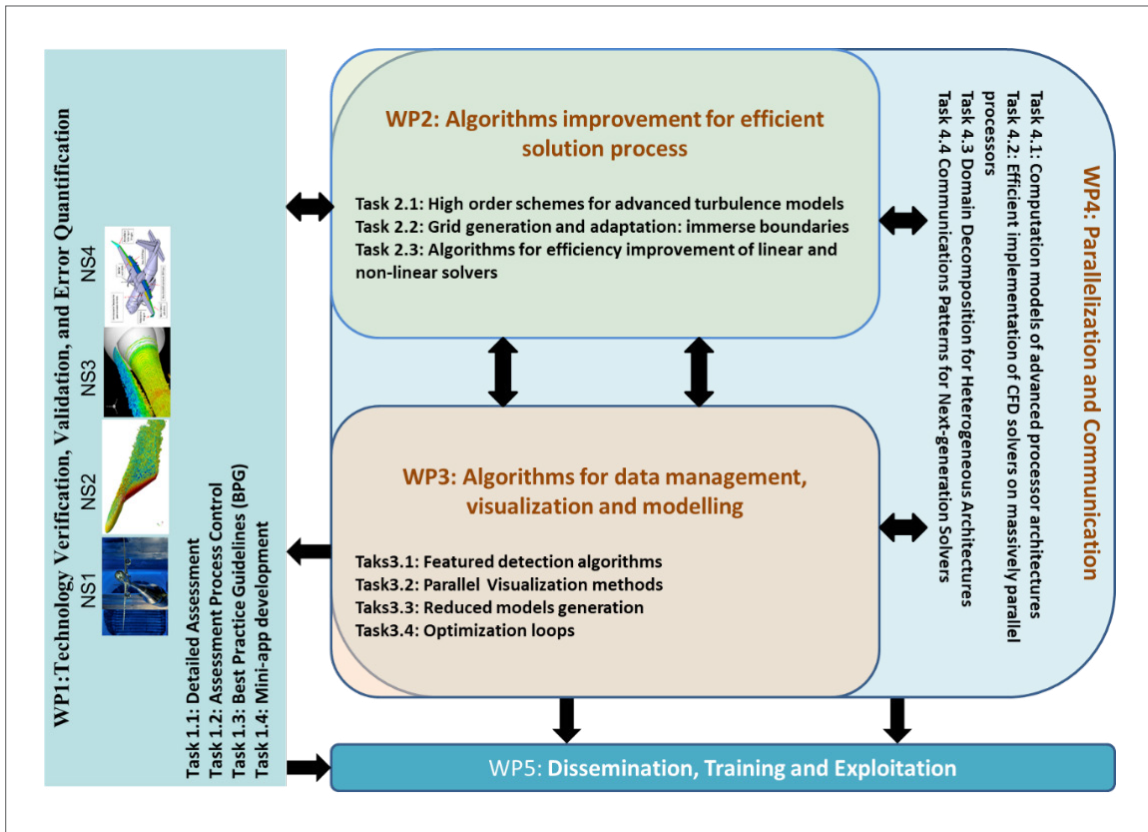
WP1:Technology Verification, Validation, and Error Quantification

NS1 NS2 NS3 NS4

Task 1.1: Detailed Assessment
Task 1.2: Assessment Process Control
Task 1.3: Best Practice Guidelines (BPG)
Task 1.4: Mini-app development

WP2: Algorithms improvement for efficient solution process

Task 2.1: High order schemes for advanced turbulence models
Task 2.2: Grid generation and adaptation: immerse boundaries
Task 2.3: Algorithms for efficiency improvement of linear and non-linear solvers

WP3: Algorithms for data management, visualization and modelling

Taks3.1: Featured detection algorithms
Taks3.2: Parallel Visualization methods
Taks3.3: Reduced models generation
Taks3.4: Optimization loops

WP4: Parallelization and Communication

Task 4.1: Computation models of advanced processor architectures
Task 4.2: Efficient implementation of CFD solvers on massively parallel processors
Task 4.3 Domain Decomposition for Heterogeneous Architectures
Task 4.4 Communications Patterns for Next-generation Solvers

WP5: Dissemination, Training and Exploitation